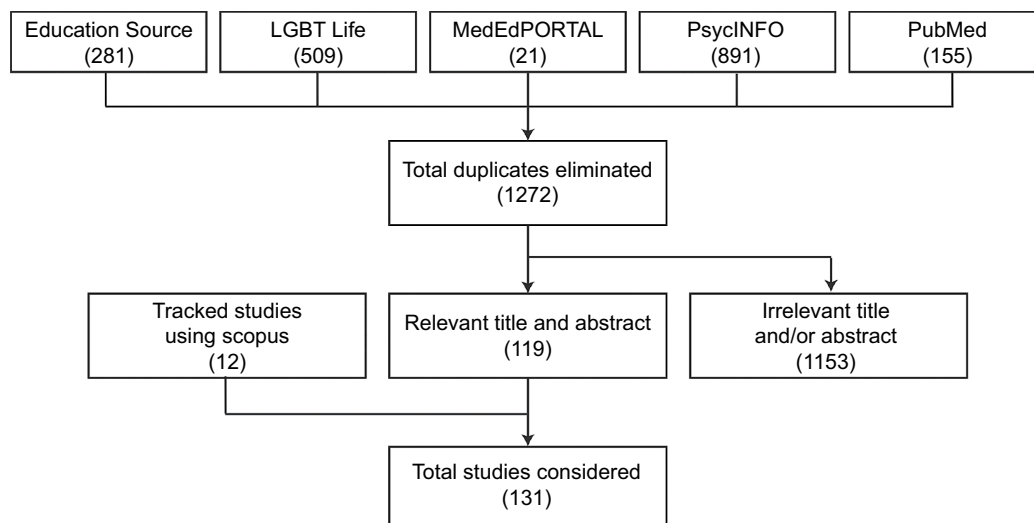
Education Source (281)

LGBT Life (509)

MedEdPORTAL (21)

PsycINFO (891)

PubMed (155)

Total duplicates eliminated (1272)

Tracked studies using scopus (12)

Relevant title and abstract (119)

Irrelevant title and/or abstract (1153)

Total studies considered (131)